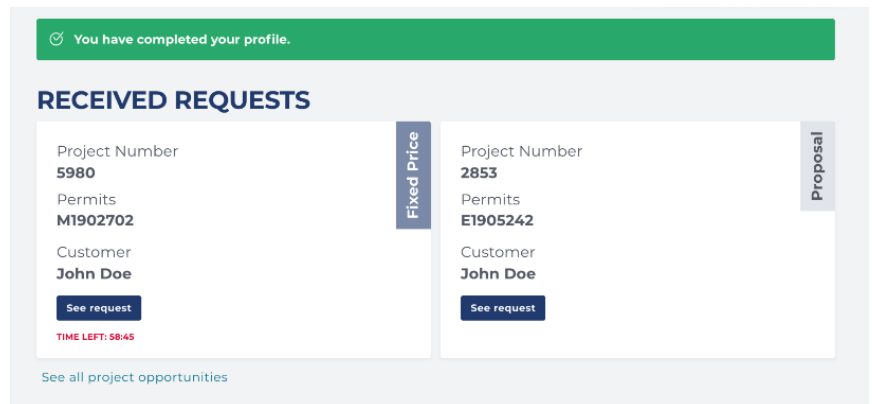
You have completed your profile.

RECEIVED REQUESTS

Fixed Price

Project Number
5980
Permits
M1902702
Customer
John Doe
See request
TIME LEFT: 58:45

Proposal

Project Number
2853
Permits
E1905242
Customer
John Doe
See request

See all project opportunities